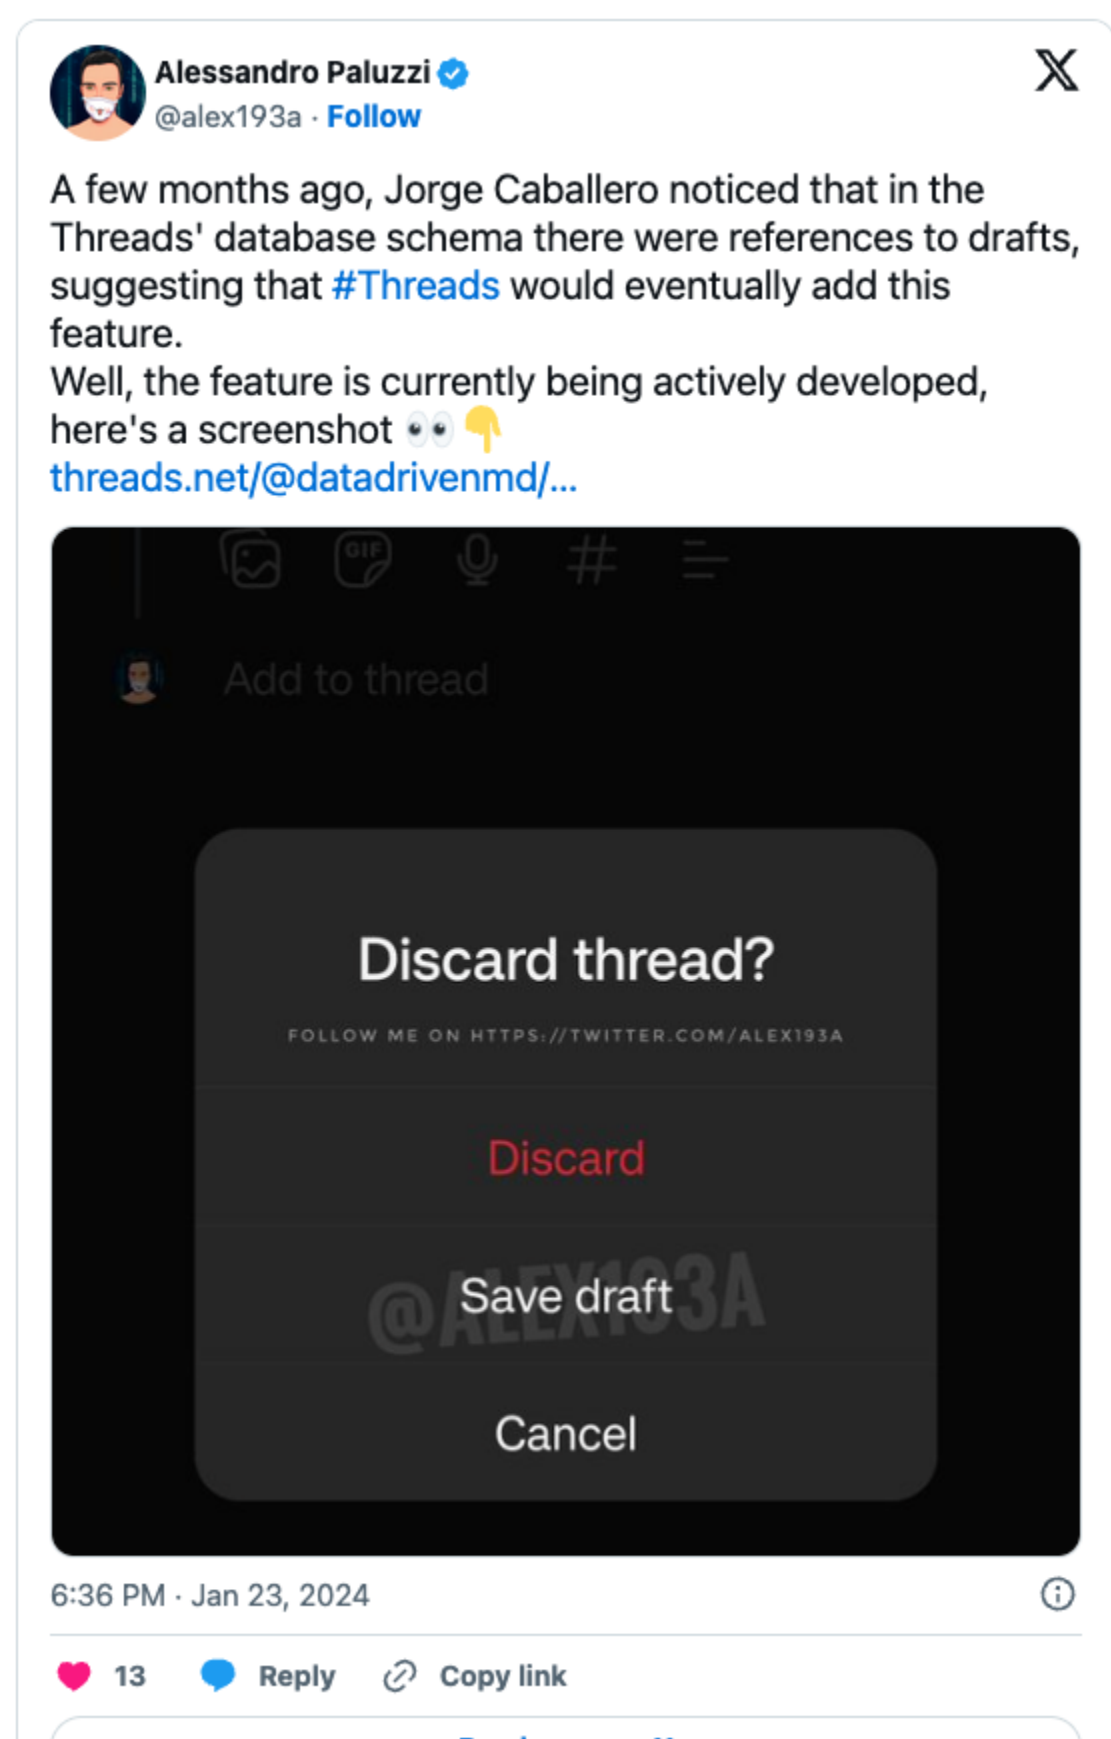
Alessandro Paluzzi
@alex193a · Follow

A few months ago, Jorge Caballero noticed that in the Threads' database schema there were references to drafts, suggesting that #Threads would eventually add this feature.
Well, the feature is currently being actively developed, here's a screenshot 👀👇
threads.net/@datadrivenmd/...

GIF
#

Add to thread

Discard thread?

FOLLOW ME ON HTTPS://TWITTER.COM/ALEX193A

Discard

Save draft

@ALEX193A

Cancel

6:36 PM · Jan 23, 2024

13 Reply Copy link